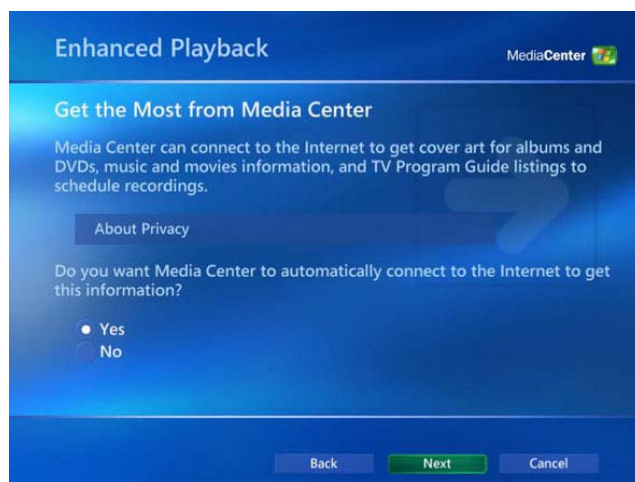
Enhanced Playback

MediaCenter

Get the Most from Media Center

Media Center can connect to the Internet to get cover art for albums and DVDs, music and movies information, and TV Program Guide listings to schedule recordings.

About Privacy

Do you want Media Center to automatically connect to the Internet to get this information?

Yes
No

Back
Next
Cancel